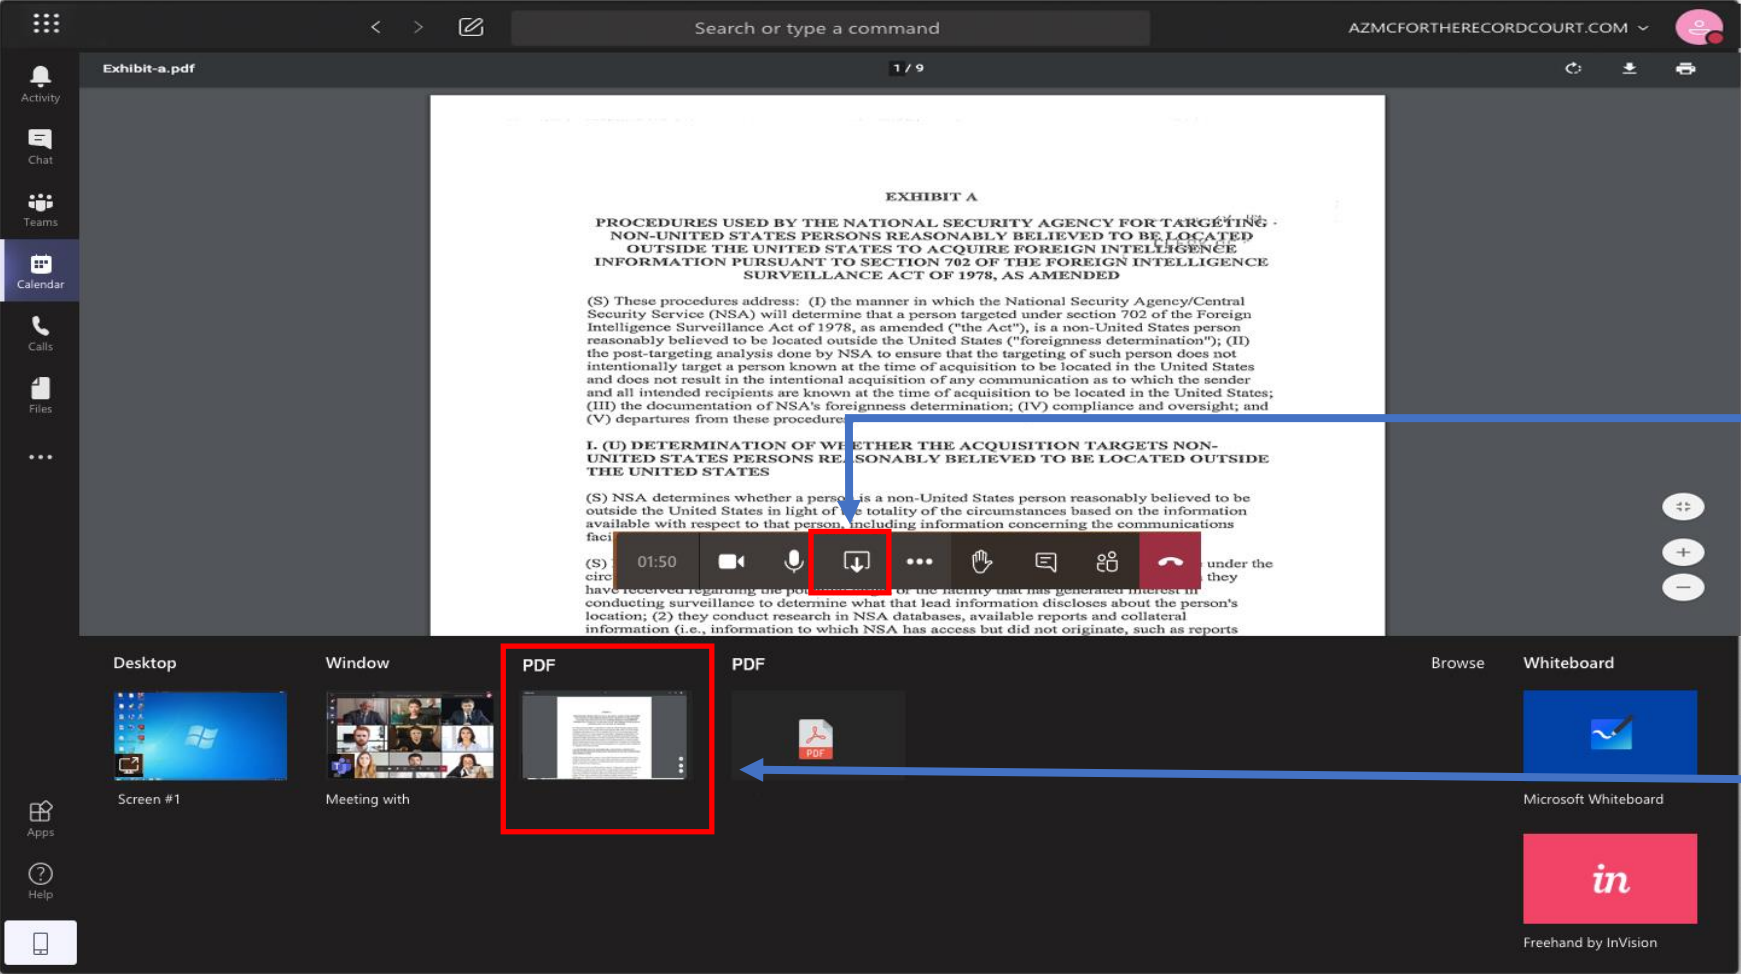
Search or type a command

AZMCFORTHERECORDCOURT.COM

Activity

Chat

Teams

Calendar

Calls

Files

...

Exhibit-a.pdf

1 / 9

EXHIBIT A

PROCEDURES USED BY THE NATIONAL SECURITY AGENCY FOR TARGETING NON-UNITED STATES PERSONS REASONABLY BELIEVED TO BE LOCATED OUTSIDE THE UNITED STATES TO ACQUIRE FOREIGN INTELLIGENCE INFORMATION PURSUANT TO SECTION 702 OF THE FOREIGN INTELLIGENCE SURVEILLANCE ACT OF 1978, AS AMENDED

(S) These procedures address: (I) the manner in which the National Security Agency/Central Security Service (NSA) will determine that a person targeted under section 702 of the Foreign Intelligence Surveillance Act of 1978, as amended ("the Act"), is a non-United States person reasonably believed to be located outside the United States ("foreignness determination"); (II) the post-targeting analysis done by NSA to ensure that the targeting of such person does not intentionally target a person known at the time of acquisition to be located in the United States and does not result in the intentional acquisition of any communication as to which the sender and all intended recipients are known at the time of acquisition to be located in the United States; (III) the documentation of NSA's foreignness determination; (IV) compliance and oversight; and (V) departures from these procedures.

I. (U) DETERMINATION OF WHETHER THE ACQUISITION TARGETS NON-UNITED STATES PERSONS REASONABLY BELIEVED TO BE LOCATED OUTSIDE THE UNITED STATES

(S) NSA determines whether a person is a non-United States person reasonably believed to be outside the United States in light of the totality of the circumstances based on the information available with respect to that person, including information concerning the communications faci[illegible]

(S) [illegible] under the circ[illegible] they have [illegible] conducting surveillance to determine what that lead information discloses about the person's location; (2) they conduct research in NSA databases, available reports and collateral information (i.e., information to which NSA has access but did not originate, such as reports

01:50

Desktop

Screen #1

Window

Meeting with

PDF

PDF

PDF

Browse

Whiteboard

Microsoft Whiteboard

in

Freehand by InVision

Apps

Help